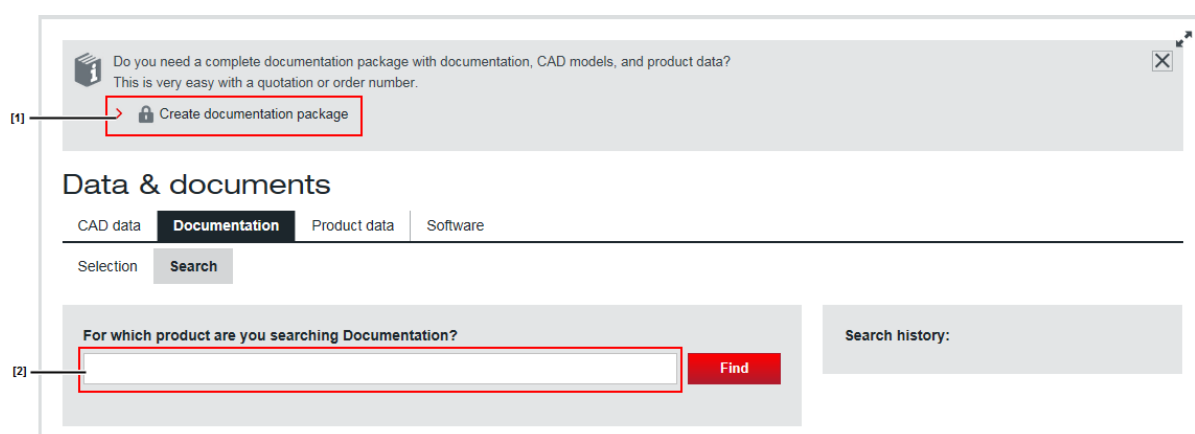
Do you need a complete documentation package with documentation, CAD models, and product data?
This is very easy with a quotation or order number.

[1]

Create documentation package

Data & documents

CAD data | Documentation | Product data | Software

Selection | Search

For which product are you searching Documentation?

[2]

Find

Search history: